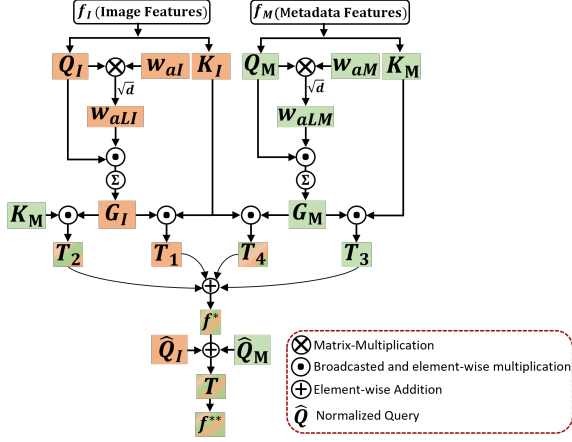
$f_I$ (Image Features)

$f_M$ (Metadata Features)

$Q_I$ $w_{aI}$ $K_I$

$Q_M$ $w_{aM}$ $K_M$

$\sqrt{d}$

$\sqrt{d}$

$w_{aLI}$

$w_{aLM}$

$\Sigma$

$\Sigma$

$K_M$ $G_I$ $G_M$

$T_2$ $T_1$ $T_4$ $T_3$

$f^*$

$\hat{Q}_I$ $\hat{Q}_M$

$T$

$f^{**}$

Matrix-Multiplication

Broadcasted and element-wise multiplication

Element-wise Addition

$\hat{Q}$ Normalized Query